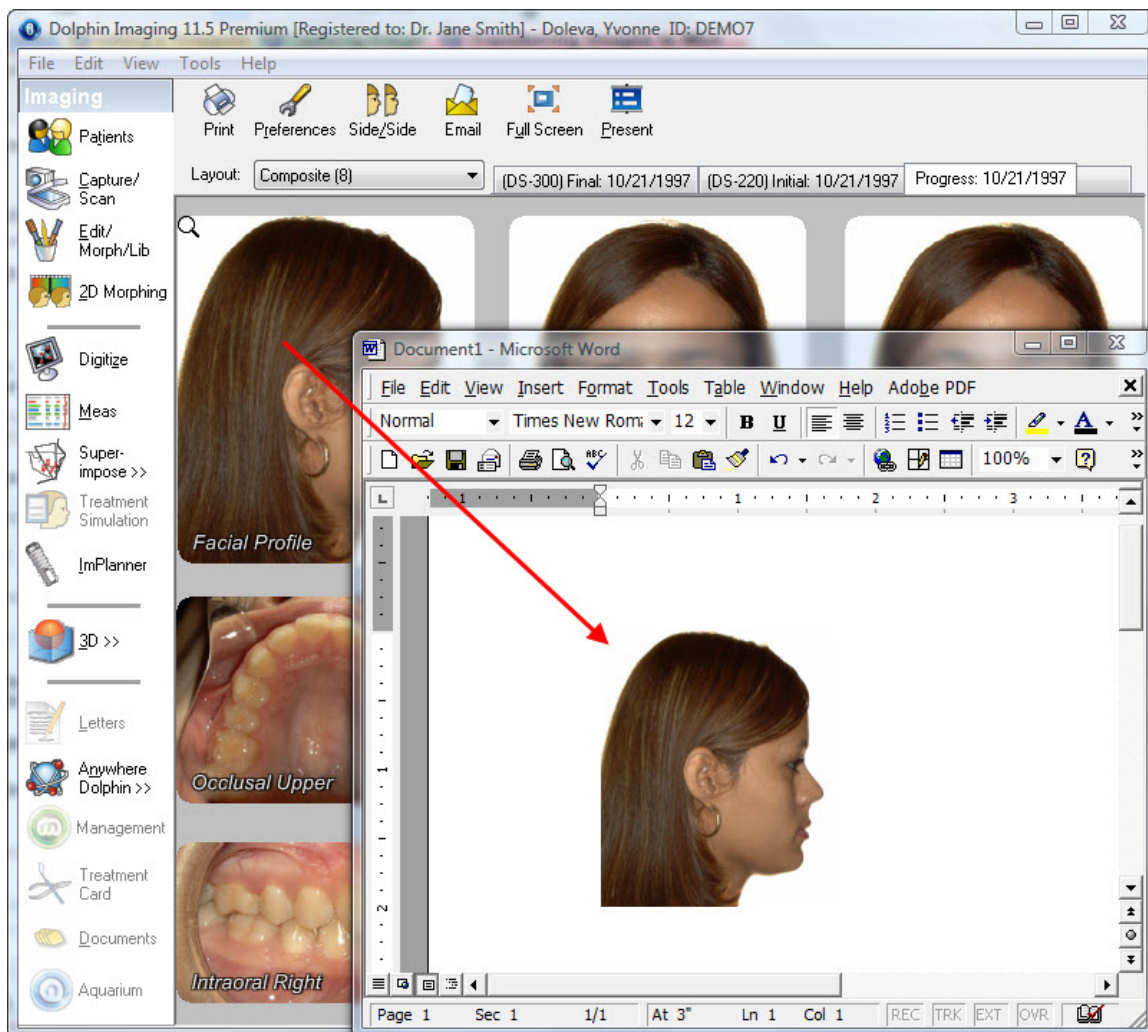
Dolphin Imaging 11.5 Premium [Registered to: Dr. Jane Smith] - Doleva, Yvonne ID: DEMO7

File Edit View Tools Help

Imaging

Patients

Capture/ Scan

Edit/ Morph/Lib

2D Morphing

Digitize

Meas

Superimpose >>

Treatment Simulation

ImPlanner

3D >>

Letters

Anywhere Dolphin >>

Management

Treatment Card

Documents

Aquarium

Print Preferences Side/Side Email Full Screen Present

Layout: Composite (8)

(DS-300) Final: 10/21/1997 (DS-220) Initial: 10/21/1997 Progress: 10/21/1997

Facial Profile

Occlusal Upper

Intraoral Right

Document1 - Microsoft Word

File Edit View Insert Format Tools Table Window Help Adobe PDF

Normal Times New Roma 12 B U

100%

Page 1 Sec 1 1/1 At 3" Ln 1 Col 1 REC TRK EXT OVR